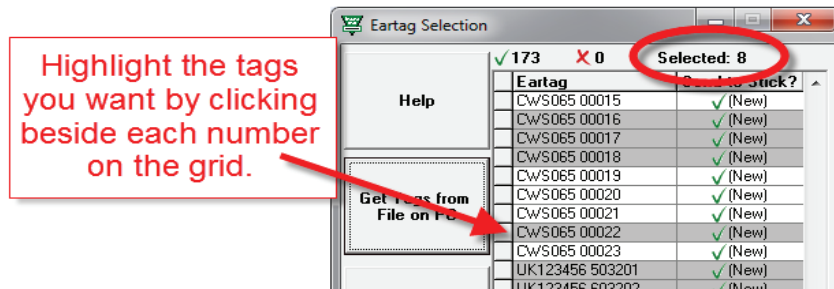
Eartag Selection

Highlight the tags you want by clicking beside each number on the grid.

Help

Get Tags from File on PC

✓173 ✗0 Selected: 8

| | Eartag | Send to Stick? |
|---|---|---|
| | CWS065 00015 | ✓(New) |
| | CWS065 00016 | ✓(New) |
| | CWS065 00017 | ✓(New) |
| | CWS065 00018 | ✓(New) |
| | CWS065 00019 | ✓(New) |
| | CWS065 00020 | ✓(New) |
| | CWS065 00021 | ✓(New) |
| | CWS065 00022 | ✓(New) |
| | CWS065 00023 | ✓(New) |
| | UK123456 503201 | ✓(New) |
| | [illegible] | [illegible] |